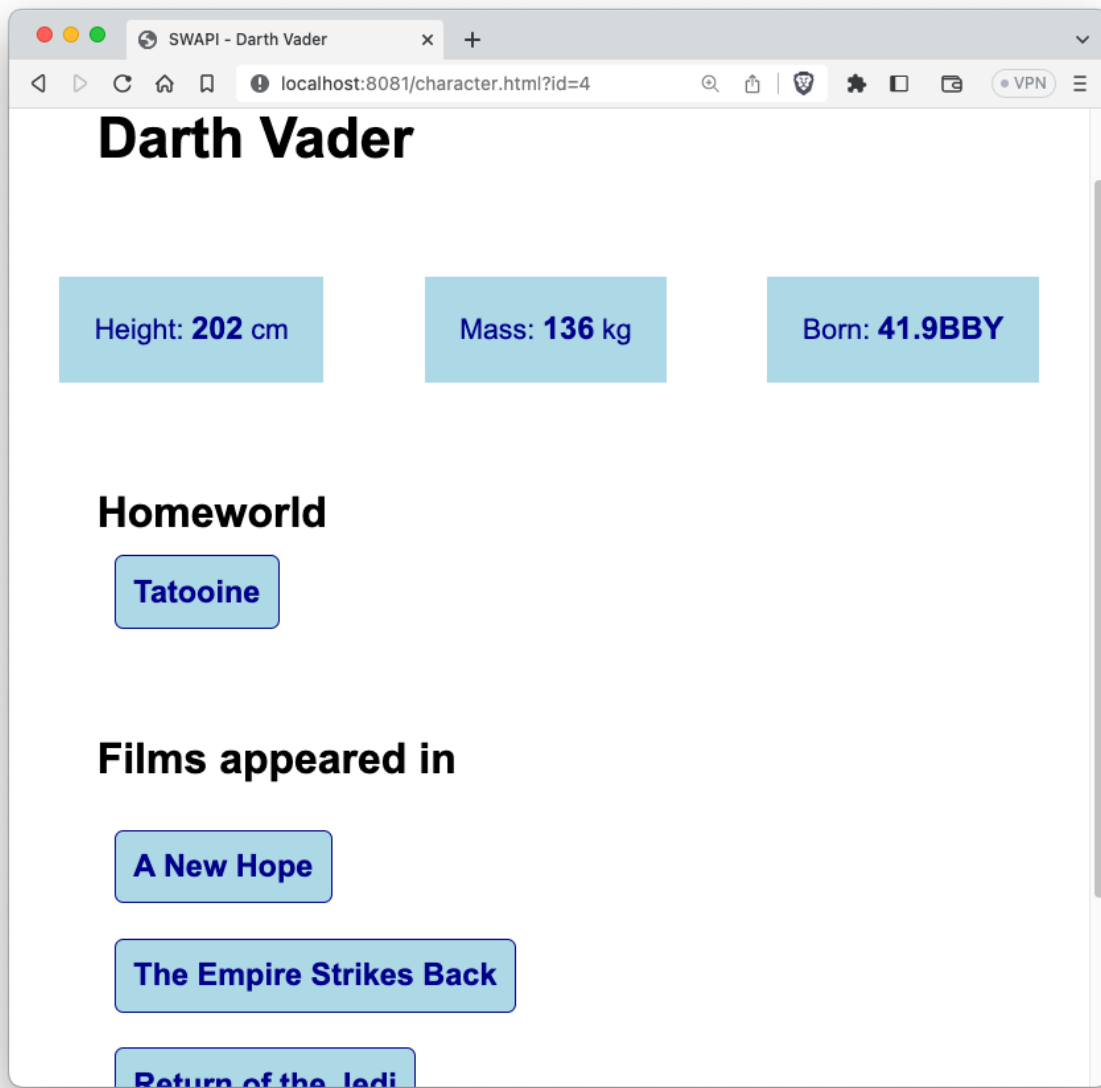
SWAPI - Darth Vader

localhost:8081/character.html?id=4

VPN

# Darth Vader

Height: **202** cm

Mass: **136** kg

Born: **41.9BBY**

## Homeworld

Tatooine

## Films appeared in

A New Hope

The Empire Strikes Back

Return of the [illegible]